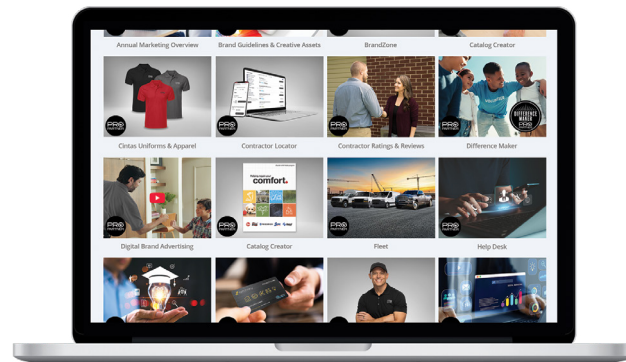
Annual Marketing Overview
Brand Guidelines & Creative Assets
BrandZone
Catalog Creator

PRO PARTNER
Cintas Uniforms & Apparel
PRO PARTNER
Contractor Locator
Contractor Ratings & Reviews
DIFFERENCE MAKER
Difference Maker

PRO PARTNER
Digital Brand Advertising
comfort.
PRO PARTNER
Catalog Creator
Fleet
PRO PARTNER
Help Desk